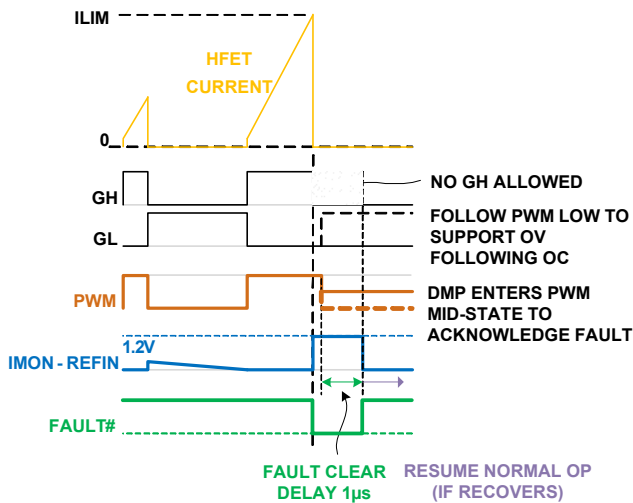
ILIM

HFET CURRENT

0

GH

GL

NO GH ALLOWED

FOLLOW PWM LOW TO SUPPORT OV FOLLOWING OC

PWM

DMP ENTERS PWM MID-STATE TO ACKNOWLEDGE FAULT

1.2V

IMON - REFIN

FAULT#

FAULT CLEAR DELAY 1µs

RESUME NORMAL OP (IF RECOVERS)